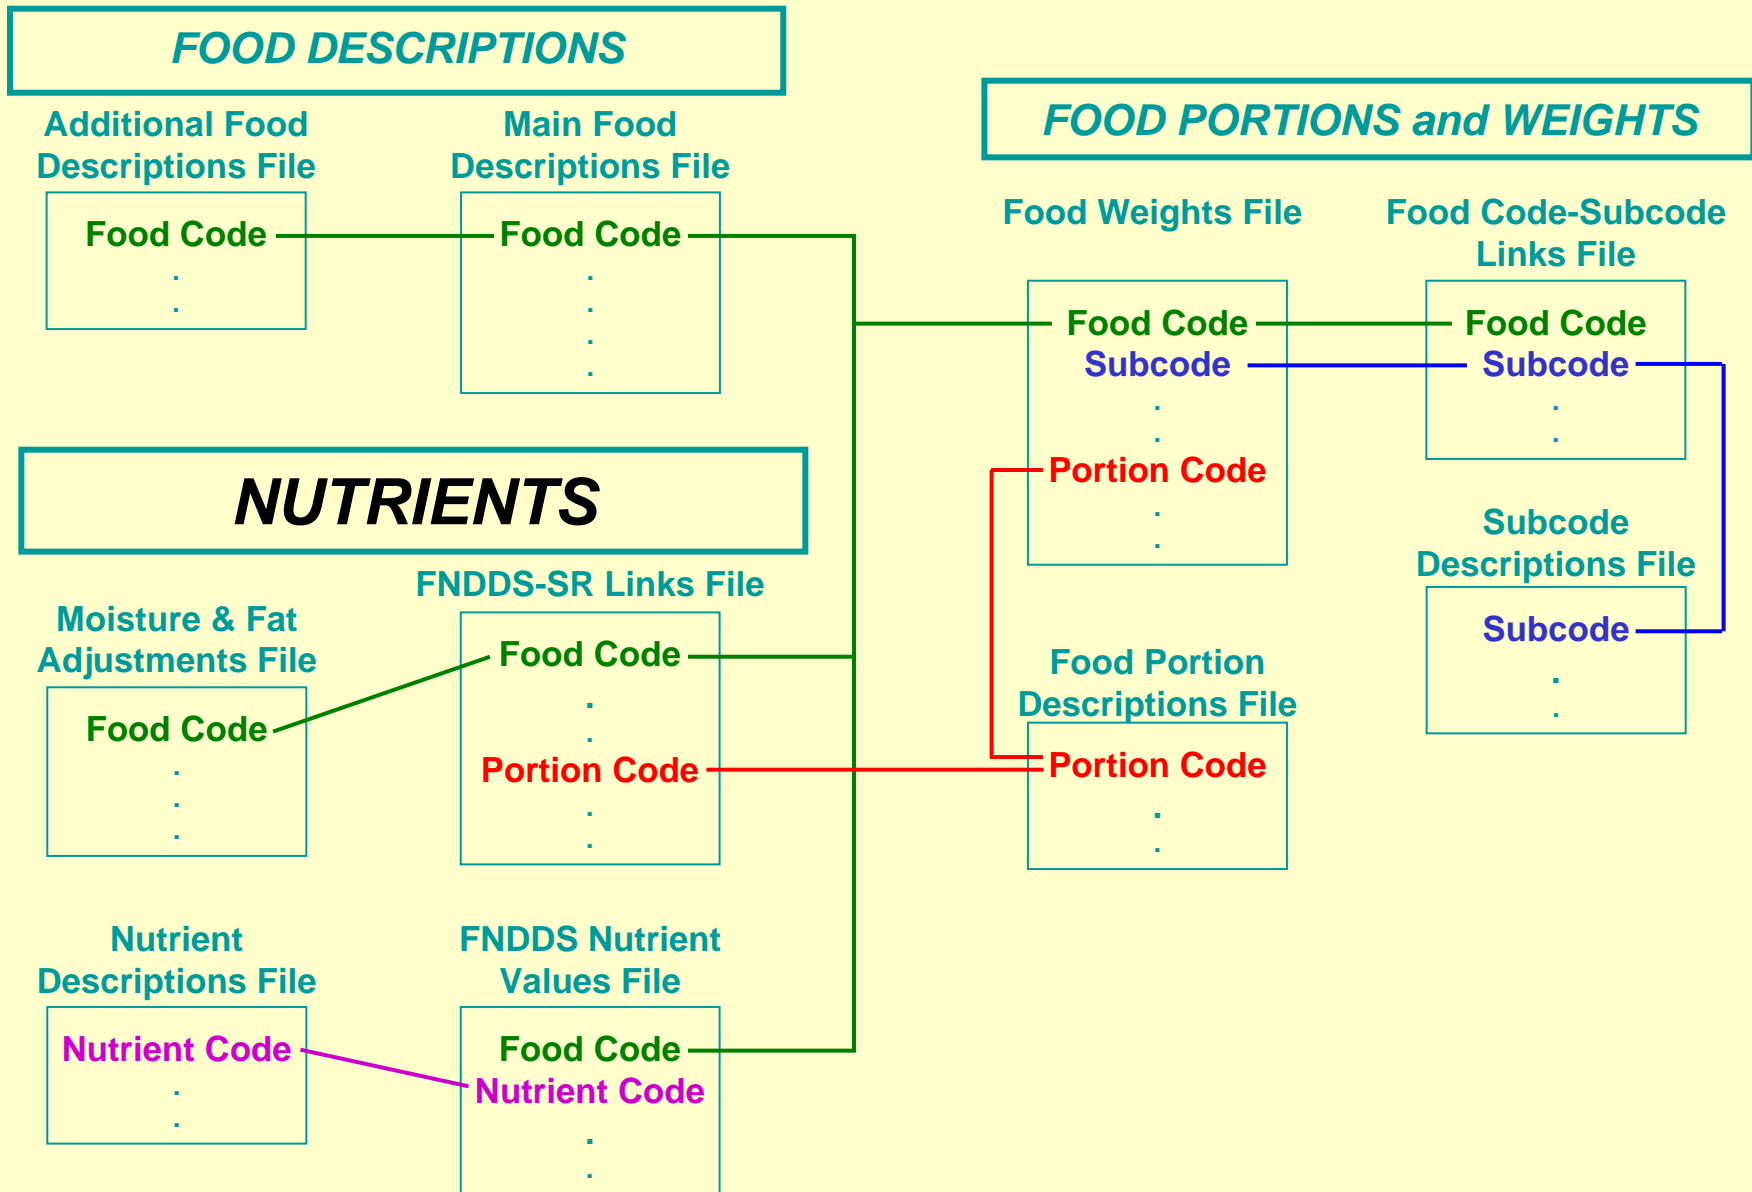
FOOD DESCRIPTIONS

Additional Food Descriptions File

Food Code
.
.

Main Food Descriptions File

Food Code
.
.
.
.

FOOD PORTIONS and WEIGHTS

Food Weights File

Food Code
Subcode
.
.
Portion Code
.
.

Food Code-Subcode Links File

Food Code
Subcode
.
.

Subcode Descriptions File

Subcode
.
.

NUTRIENTS

Moisture & Fat Adjustments File

Food Code
.
.
.

FNDDS-SR Links File

Food Code
.
.
Portion Code
.
.

Food Portion Descriptions File

Portion Code
.
.

Nutrient Descriptions File

Nutrient Code
.
.

FNDDS Nutrient Values File

Food Code
Nutrient Code
.
.